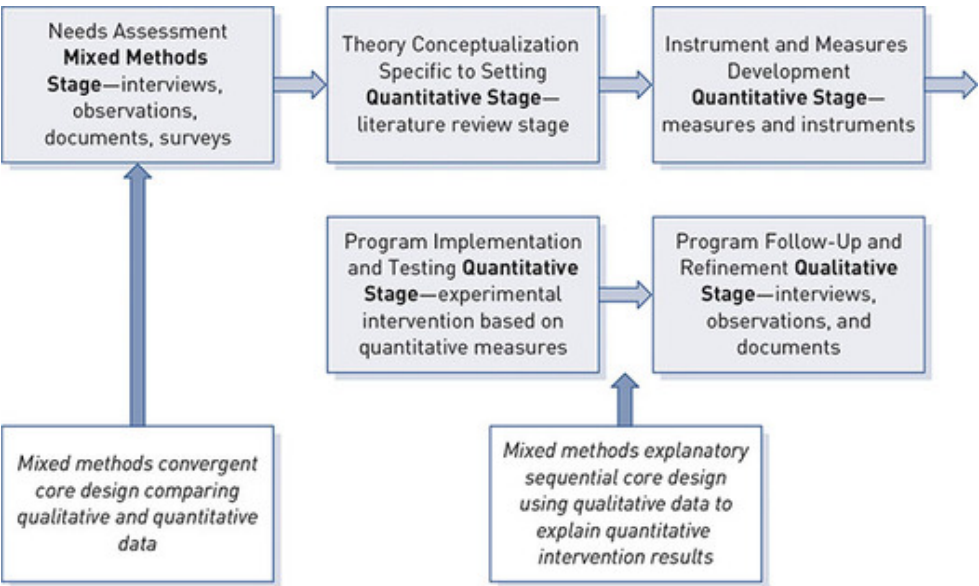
Needs Assessment **Mixed Methods Stage**—interviews, observations, documents, surveys

Theory Conceptualization Specific to Setting **Quantitative Stage**—literature review stage

Instrument and Measures Development **Quantitative Stage**—measures and instruments

Program Implementation and Testing **Quantitative Stage**—experimental intervention based on quantitative measures

Program Follow-Up and Refinement **Qualitative Stage**—interviews, observations, and documents

*Mixed methods convergent core design comparing qualitative and quantitative data*

*Mixed methods explanatory sequential core design using qualitative data to explain quantitative intervention results*